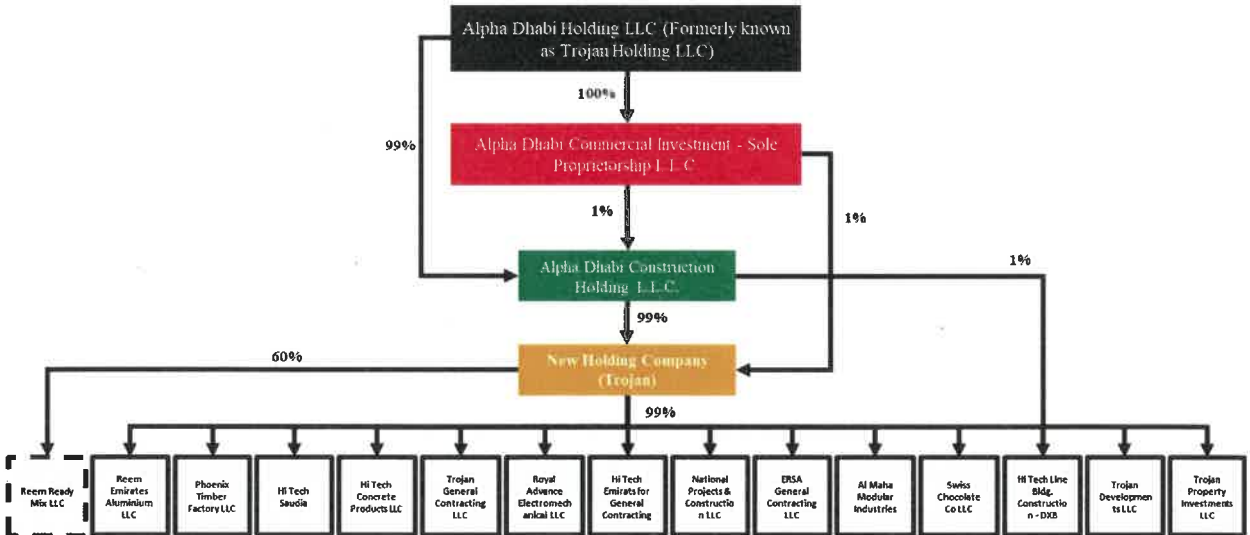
Alpha Dhabi Holding LLC (Formerly known as Trojan Holding LLC)

100%

99%

Alpha Dhabi Commercial Investment - Sole Proprietorship L.L.C

1%

1%

Alpha Dhabi Construction Holding L.L.C.

1%

99%

60%

New Holding Company (Trojan)

99%

Reem Ready Mix LLC

Reem Emirates Aluminium LLC

Phoenix Timber Factory LLC

Hi Tech Saudia

Hi Tech Concrete Products LLC

Trojan General Contracting LLC

Royal Advence Electromechanical LLC

Hi Tech Emirats for General Contracting

National Projects & Construction LLC

ERSA General Contracting LLC

Al Maha Modular Industries

Swiss Chocolate Co LLC

Hi Tech Line Bldg. Construction - DXB

Trojan Developments LLC

Trojan Property Investments LLC